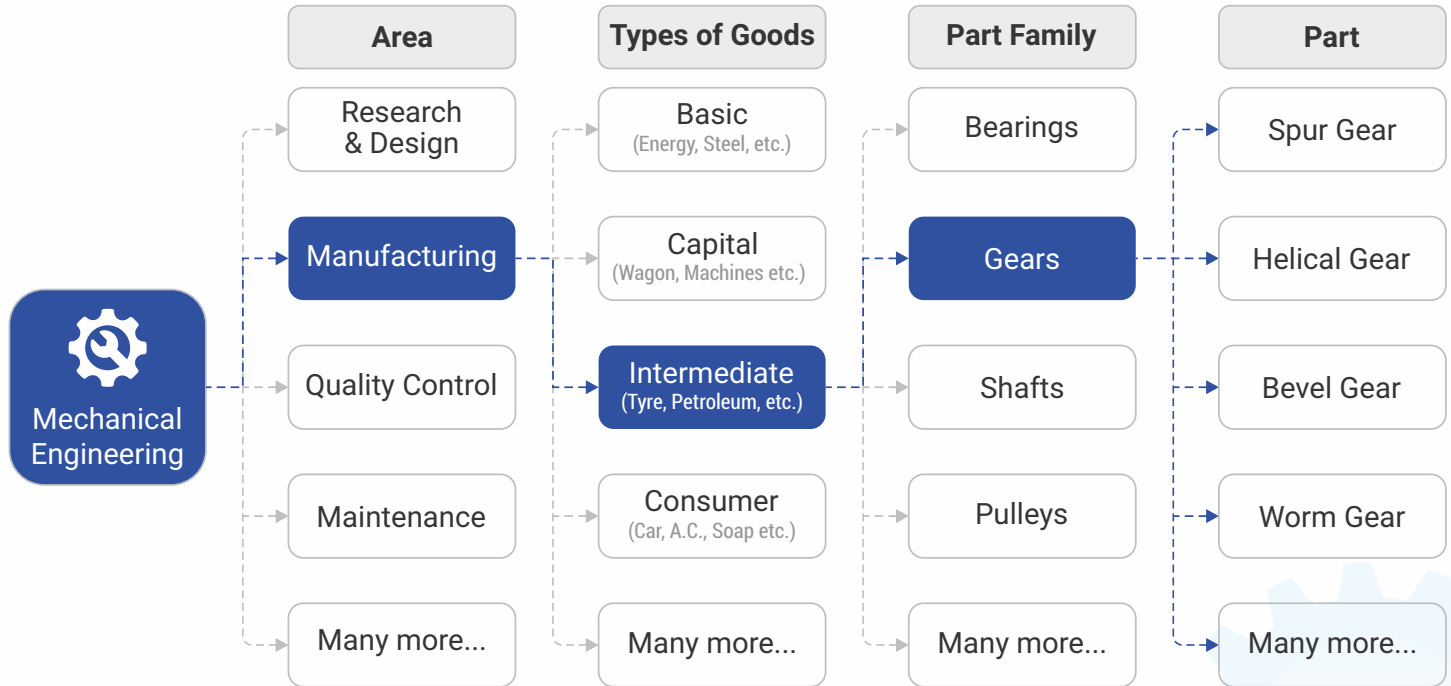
Mechanical Engineering

Area

Research & Design

Manufacturing

Quality Control

Maintenance

Many more...

Types of Goods

Basic
(Energy, Steel, etc.)

Capital
(Wagon, Machines etc.)

Intermediate
(Tyre, Petroleum, etc.)

Consumer
(Car, A.C., Soap etc.)

Many more...

Part Family

Bearings

Gears

Shafts

Pulleys

Many more...

Part

Spur Gear

Helical Gear

Bevel Gear

Worm Gear

Many more...